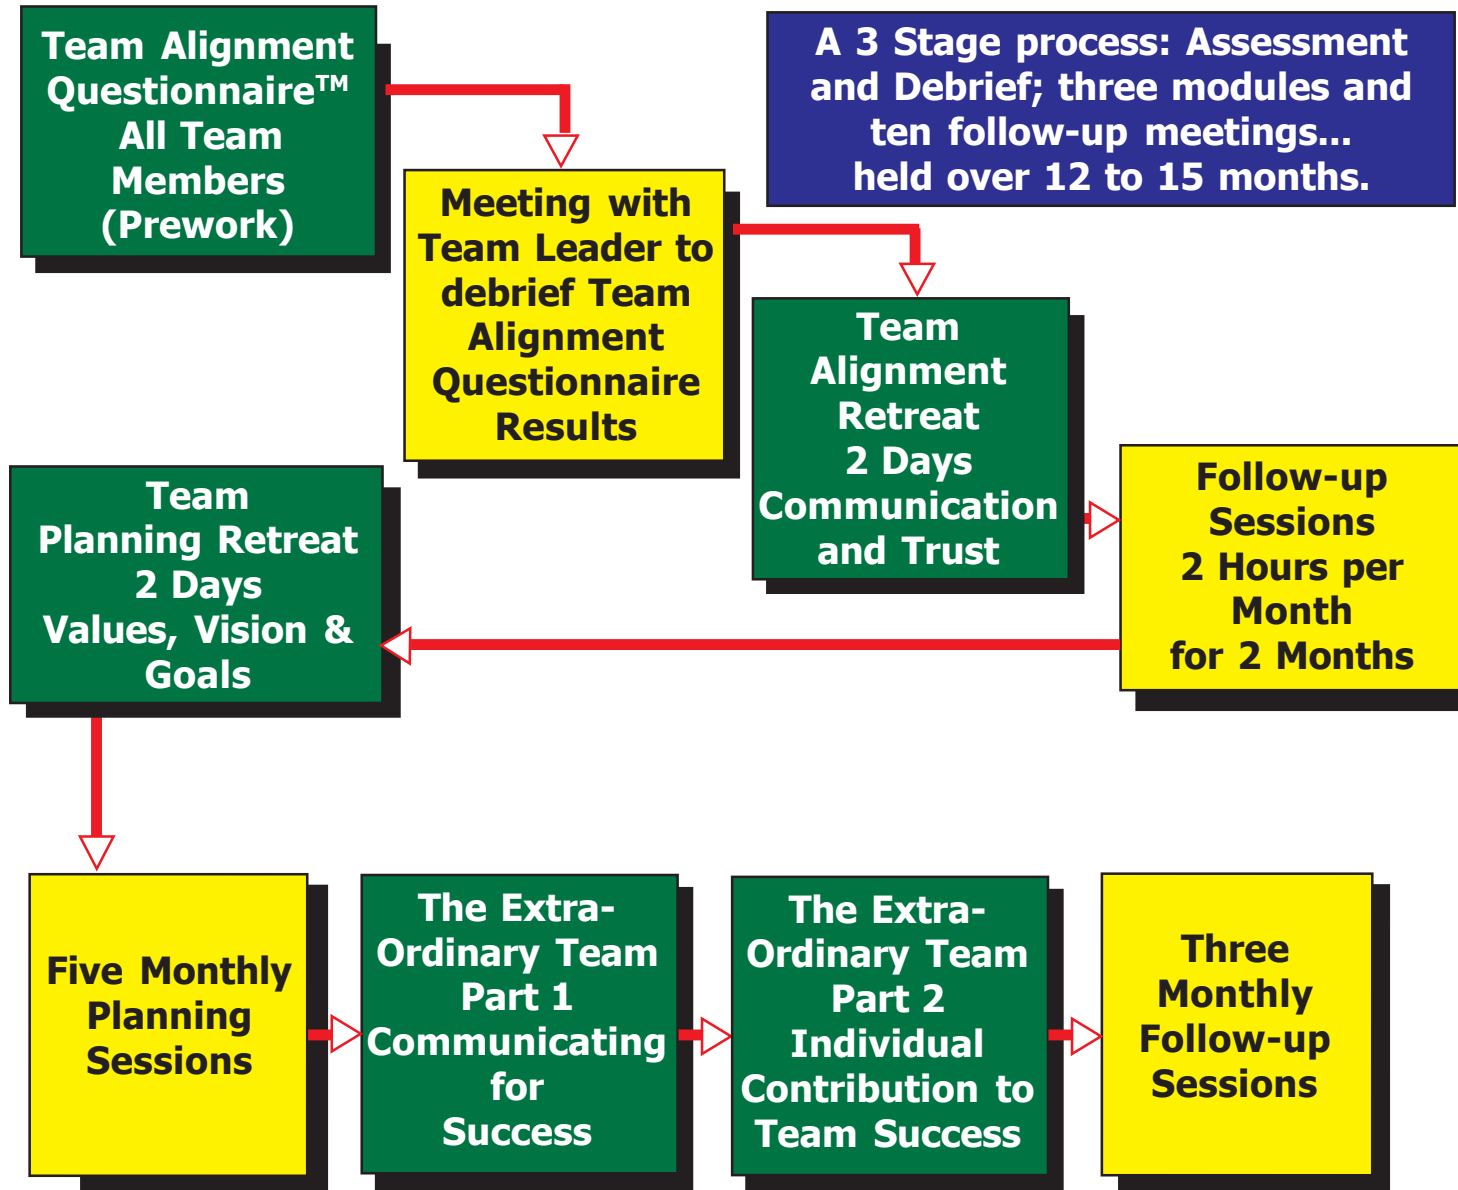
Team Alignment Questionnaire™ All Team Members (Prework)

A 3 Stage process: Assessment and Debrief; three modules and ten follow-up meetings... held over 12 to 15 months.

Meeting with Team Leader to debrief Team Alignment Questionnaire Results

Team Alignment Retreat 2 Days Communication and Trust

Follow-up Sessions 2 Hours per Month for 2 Months

Team Planning Retreat 2 Days Values, Vision & Goals

Five Monthly Planning Sessions

The Extra-Ordinary Team Part 1 Communicating for Success

The Extra-Ordinary Team Part 2 Individual Contribution to Team Success

Three Monthly Follow-up Sessions